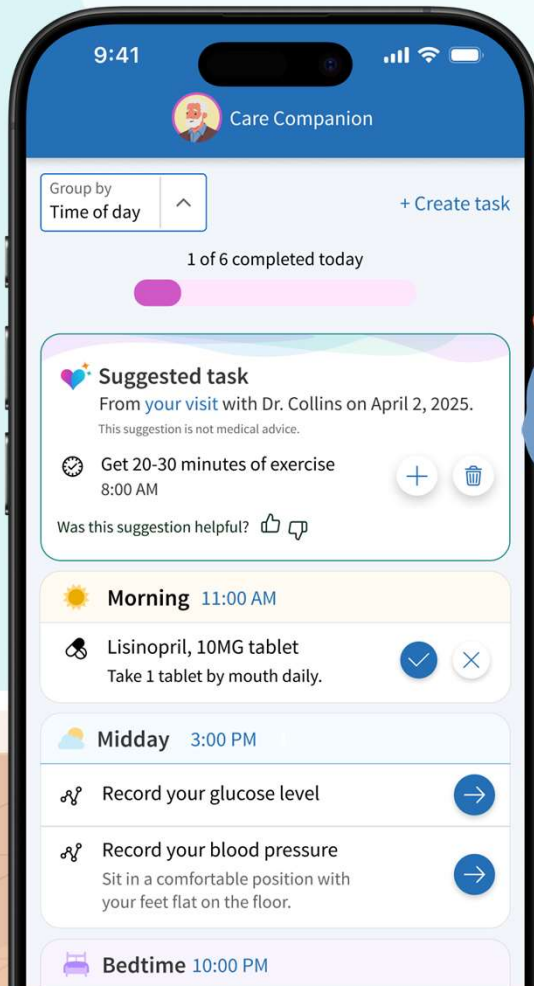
9:41

Care Companion

Group by
Time of day

+ Create task

1 of 6 completed today

Suggested task
From your visit with Dr. Collins on April 2, 2025.
This suggestion is not medical advice.

Get 20-30 minutes of exercise
8:00 AM

Was this suggestion helpful?

Morning 11:00 AM

Lisinopril, 10MG tablet
Take 1 tablet by mouth daily.

Midday 3:00 PM

Record your glucose level

Record your blood pressure
Sit in a comfortable position with your feet flat on the floor.

Bedtime 10:00 PM